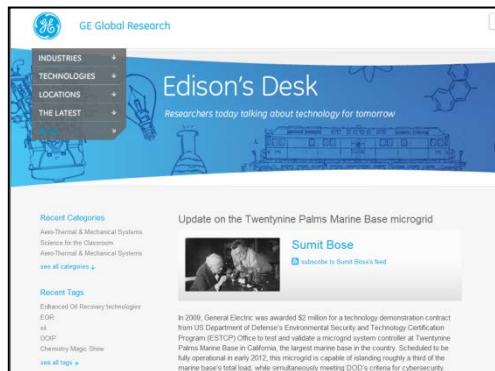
GE Global Research

INDUSTRIES
TECHNOLOGIES
LOCATIONS
THE LATEST

Edison's Desk

Researchers today talking about technology for tomorrow

Recent Categories
Aero-Thermal & Mechanical Systems
Science for the Classroom
Aero-Thermal & Mechanical Systems
see all categories

Recent Tags
Enhanced Oil Recovery technologies
EOR
oil
OOIP
Chemistry Magic Show
see all tags

Update on the Twentynine Palms Marine Base microgrid

Sumit Bose

subscribe to Sumit Bose's feed

In 2009, General Electric was awarded $2 million for a technology demonstration contract from US Department of Defense's Environmental Security and Technology Certification Program (ESTCP) Office to test and validate a microgrid system controller at Twentynine Palms Marine Base in California, the largest marine base in the country. Scheduled to be fully operational in early 2012, this microgrid is capable of islanding roughly a third of the marine base's total load, while simultaneously meeting DOD's criteria for cybersecurity.